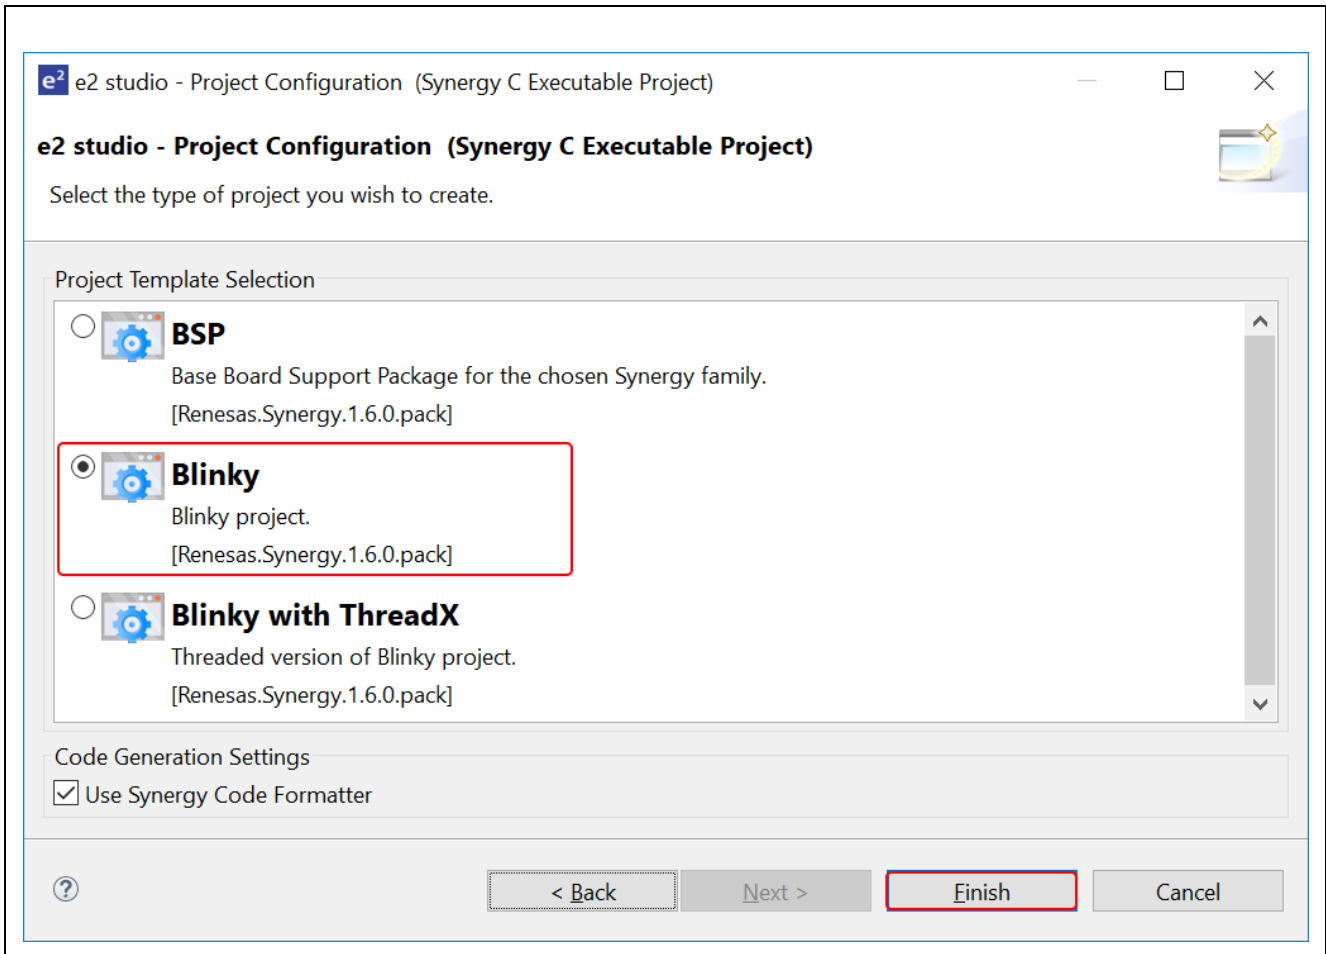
e² e2 studio - Project Configuration (Synergy C Executable Project)

e2 studio - Project Configuration (Synergy C Executable Project)

Select the type of project you wish to create.

Project Template Selection

BSP
Base Board Support Package for the chosen Synergy family.
[Renesas.Synergy.1.6.0.pack]

Blinky
Blinky project.
[Renesas.Synergy.1.6.0.pack]

Blinky with ThreadX
Threaded version of Blinky project.
[Renesas.Synergy.1.6.0.pack]

Code Generation Settings
Use Synergy Code Formatter

?

< Back
Next >
Finish
Cancel